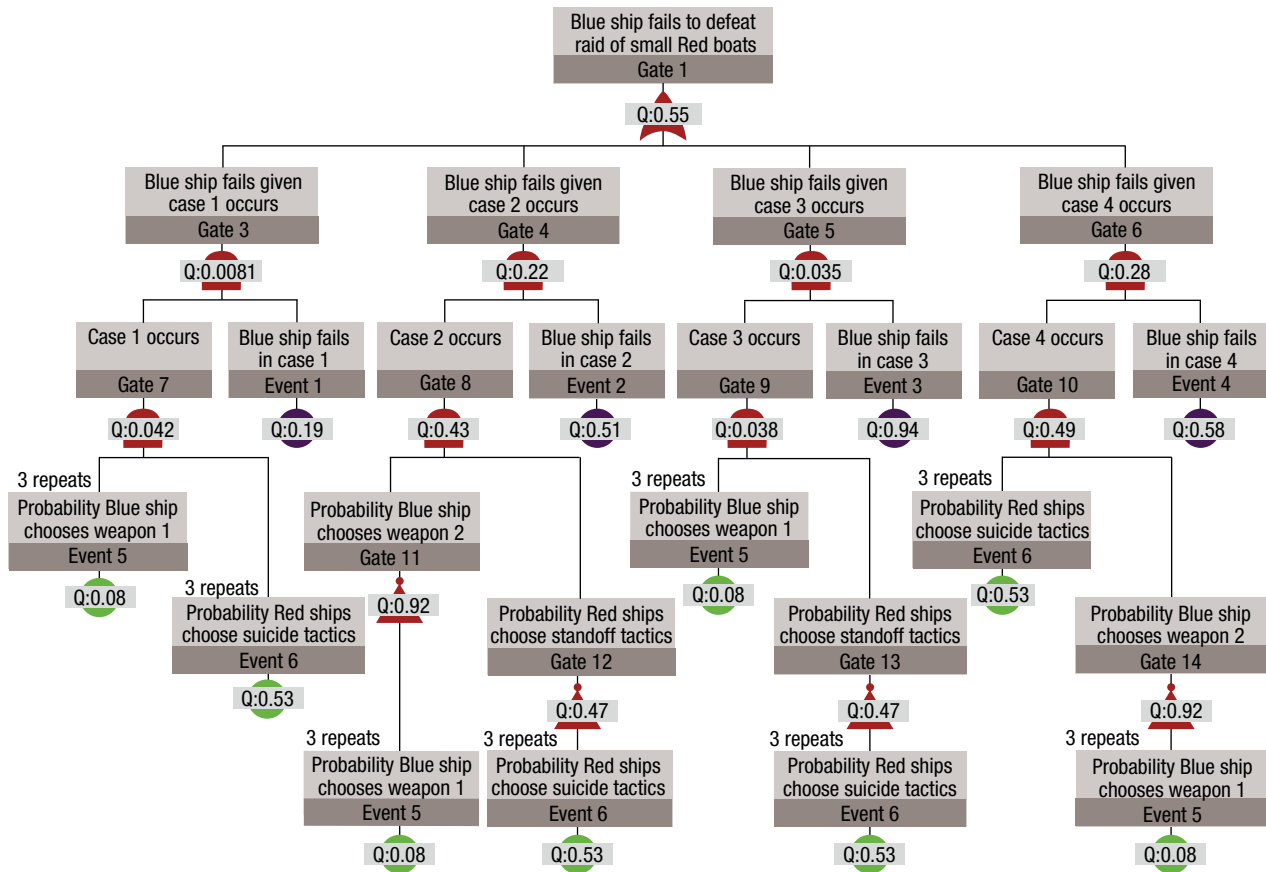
Blue ship fails to defeat raid of small Red boats
Gate 1
Q:0.55

Blue ship fails given case 1 occurs
Gate 3
Q:0.0081

Case 1 occurs
Gate 7
Q:0.042

3 repeats
Probability Blue ship chooses weapon 1
Event 5
Q:0.08

3 repeats
Probability Red ships choose suicide tactics
Event 6
Q:0.53

Blue ship fails in case 1
Event 1
Q:0.19

Blue ship fails given case 2 occurs
Gate 4
Q:0.22

Case 2 occurs
Gate 8
Q:0.43

Probability Blue ship chooses weapon 2
Gate 11
Q:0.92

3 repeats
Probability Blue ship chooses weapon 1
Event 5
Q:0.08

Probability Red ships choose standoff tactics
Gate 12
Q:0.47

3 repeats
Probability Red ships choose suicide tactics
Event 6
Q:0.53

Blue ship fails in case 2
Event 2
Q:0.51

Blue ship fails given case 3 occurs
Gate 5
Q:0.035

Case 3 occurs
Gate 9
Q:0.038

3 repeats
Probability Blue ship chooses weapon 1
Event 5
Q:0.08

Probability Red ships choose standoff tactics
Gate 13
Q:0.47

3 repeats
Probability Red ships choose suicide tactics
Event 6
Q:0.53

Blue ship fails in case 3
Event 3
Q:0.94

Blue ship fails given case 4 occurs
Gate 6
Q:0.28

Case 4 occurs
Gate 10
Q:0.49

3 repeats
Probability Red ships choose suicide tactics
Event 6
Q:0.53

Probability Blue ship chooses weapon 2
Gate 14
Q:0.92

3 repeats
Probability Blue ship chooses weapon 1
Event 5
Q:0.08

Blue ship fails in case 4
Event 4
Q:0.58